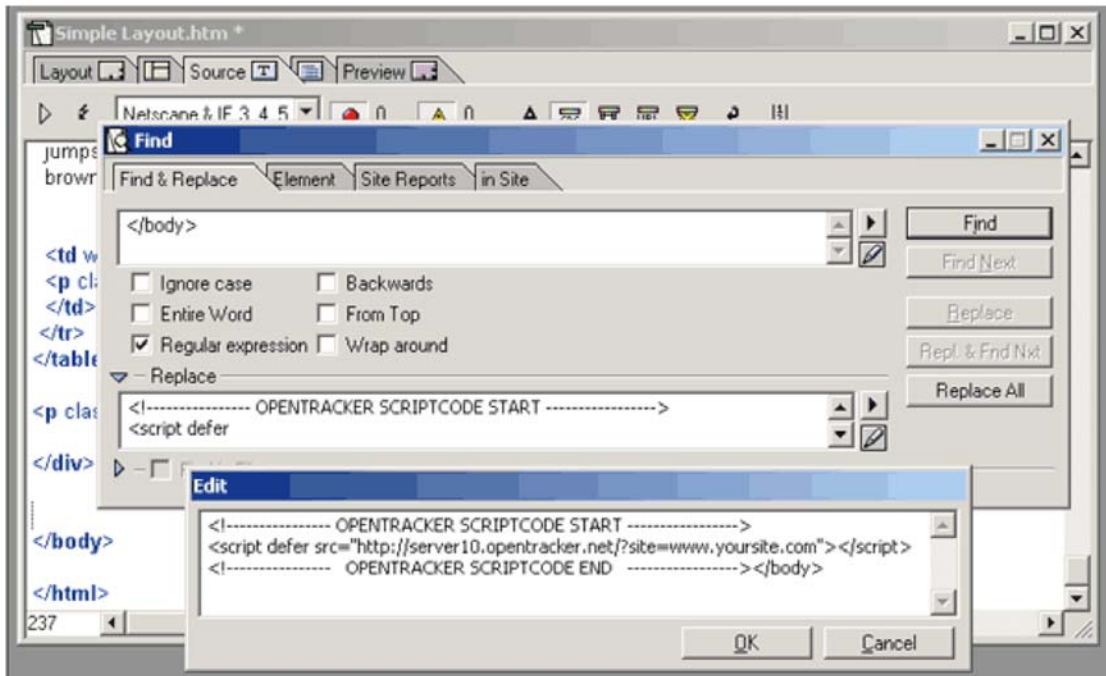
Simple Layout.htm *

Layout Source Preview

Netscape & IE 3, 4, 5 0 0

Find

Find & Replace Element Site Reports in Site

</body>

Ignore case Backwards
Entire Word From Top
Regular expression Wrap around

Replace

<!---------------- OPENTRACKER SCRIPTCODE START ----------------->
<script defer

Find
Find Next
Replace
Repl. & Find Nxt
Replace All

jumps
brown

<td w
<p cl
</td>
</tr>
</table

<p clas

</div>

</body>

</html>

237

Edit

<!---------------- OPENTRACKER SCRIPTCODE START ----------------->
<script defer src="http://server10.opentracker.net/?site=www.yoursite.com"></script>
<!---------------- OPENTRACKER SCRIPTCODE END -----------------></body>

OK Cancel